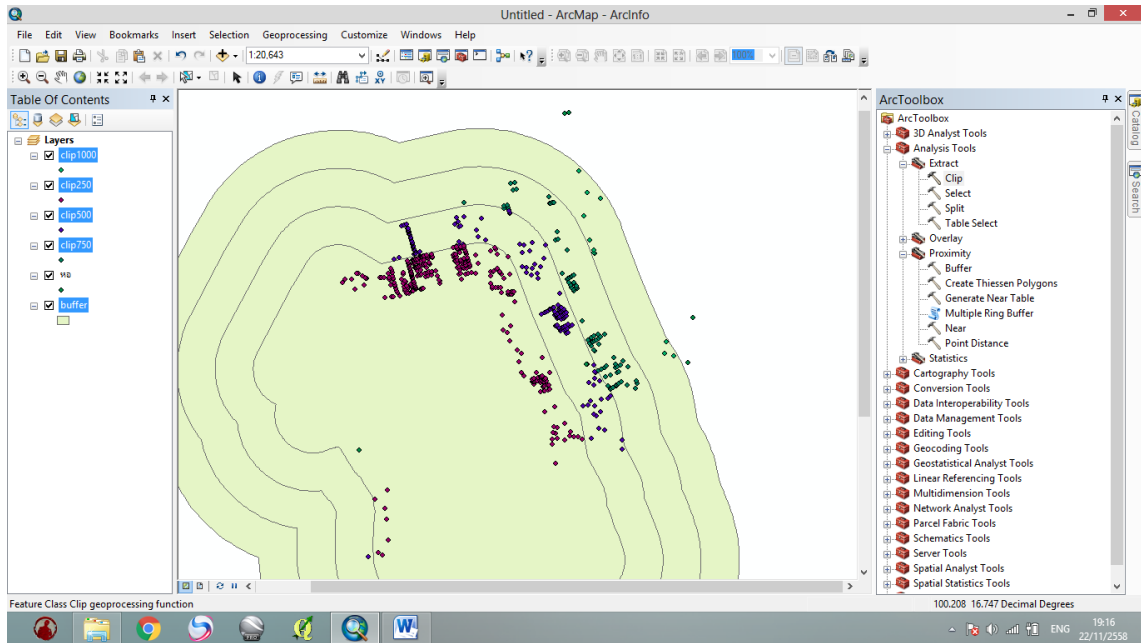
Untitled - ArcMap - ArcInfo

File Edit View Bookmarks Insert Selection Geoprocessing Customize Windows Help

1:20,643

Table Of Contents

Layers
clip1000
clip250
clip500
clip750
หล
buffer

ArcToolbox
ArcToolbox
3D Analyst Tools
Analysis Tools
Extract
Clip
Select
Split
Table Select
Overlay
Proximity
Buffer
Create Thiessen Polygons
Generate Near Table
Multiple Ring Buffer
Near
Point Distance
Statistics
Cartography Tools
Conversion Tools
Data Interoperability Tools
Data Management Tools
Editing Tools
Geocoding Tools
Geostatistical Analyst Tools
Linear Referencing Tools
Multidimension Tools
Network Analyst Tools
Parcel Fabric Tools
Schematics Tools
Server Tools
Spatial Analyst Tools
Spatial Statistics Tools

Catalog
Search

Feature Class Clip geoprocessing function
100.208 16.747 Decimal Degrees

ENG 19:16 22/11/2558